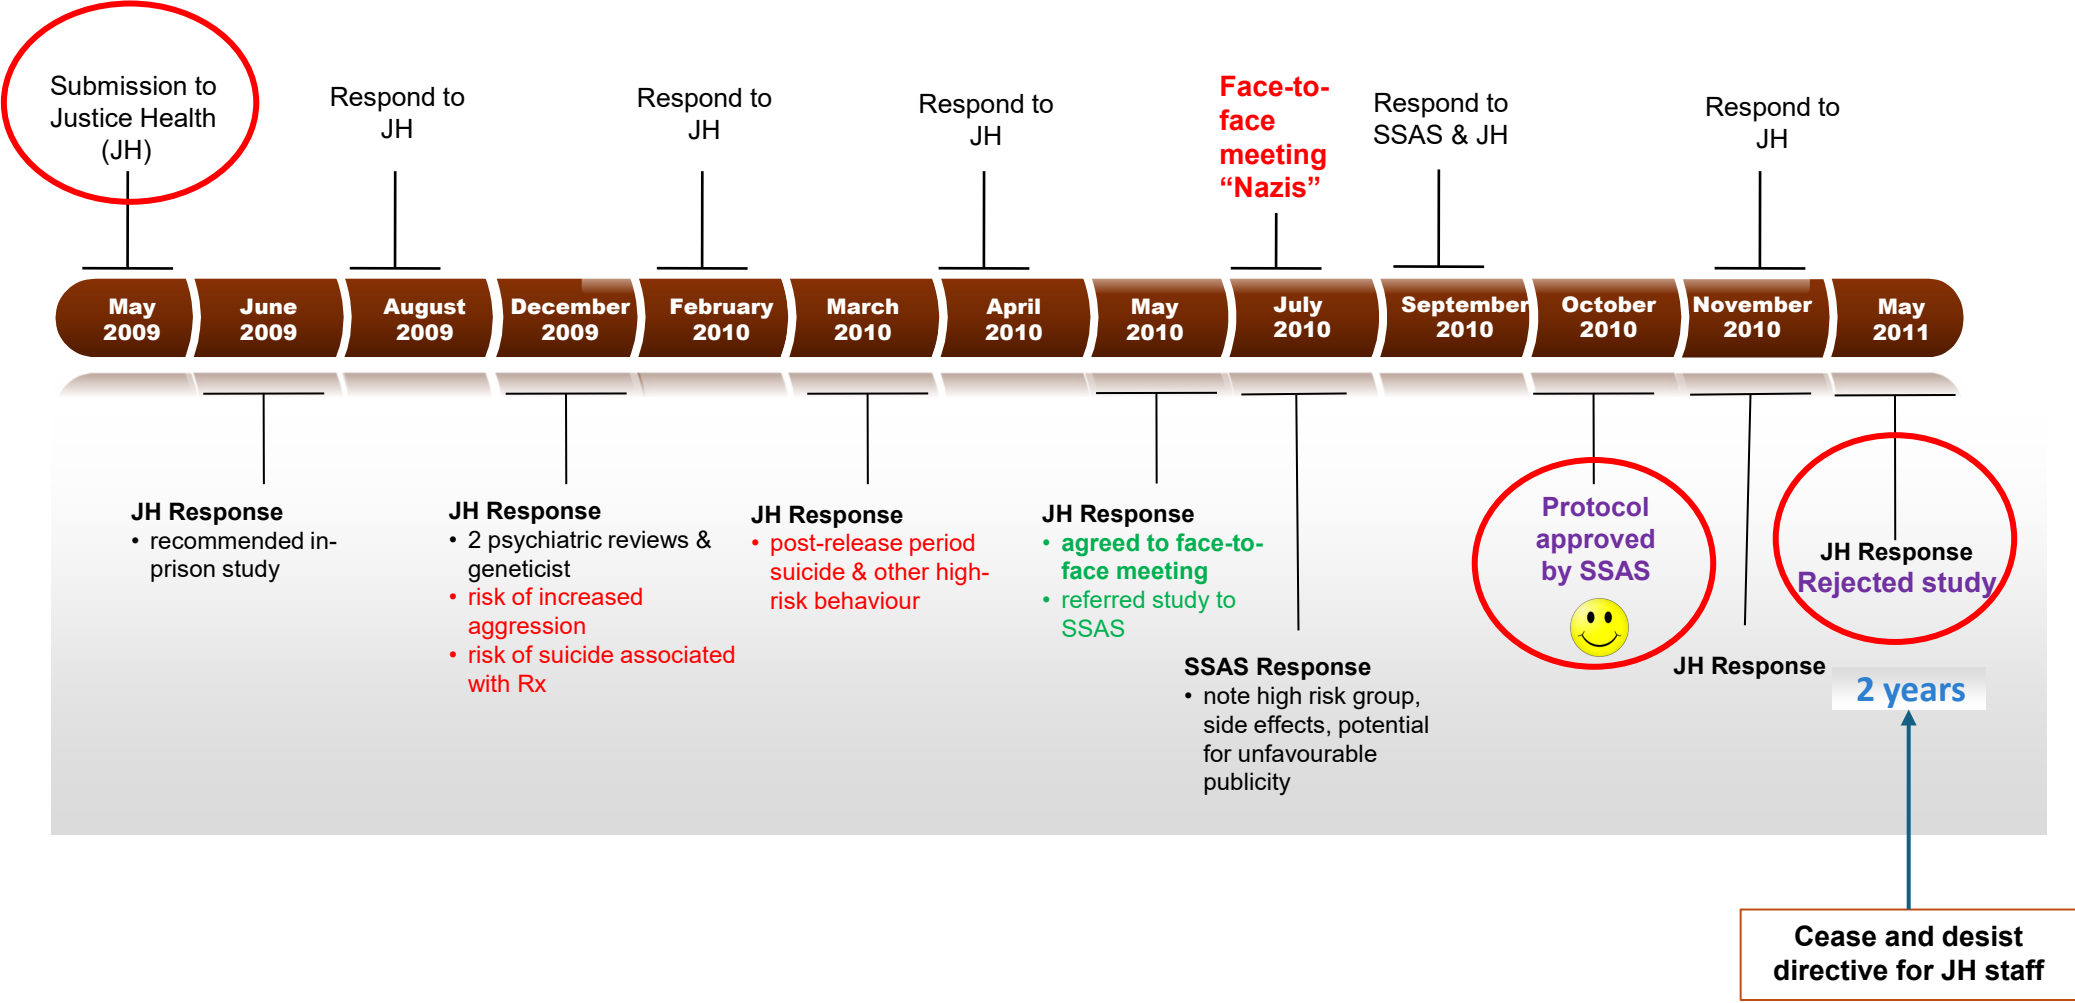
Submission to Justice Health (JH)

Respond to JH

Respond to JH

Respond to JH

Face-to-face meeting "Nazis"

Respond to SSAS & JH

Respond to JH

May 2009

June 2009

August 2009

December 2009

February 2010

March 2010

April 2010

May 2010

July 2010

September 2010

October 2010

November 2010

May 2011

JH Response
• recommended in-prison study

JH Response
• 2 psychiatric reviews & geneticist
• risk of increased aggression
• risk of suicide associated with Rx

JH Response
• post-release period suicide & other high-risk behaviour

JH Response
• agreed to face-to-face meeting
• referred study to SSAS

SSAS Response
• note high risk group, side effects, potential for unfavourable publicity

Protocol approved by SSAS

JH Response

JH Response
Rejected study

2 years

Cease and desist directive for JH staff